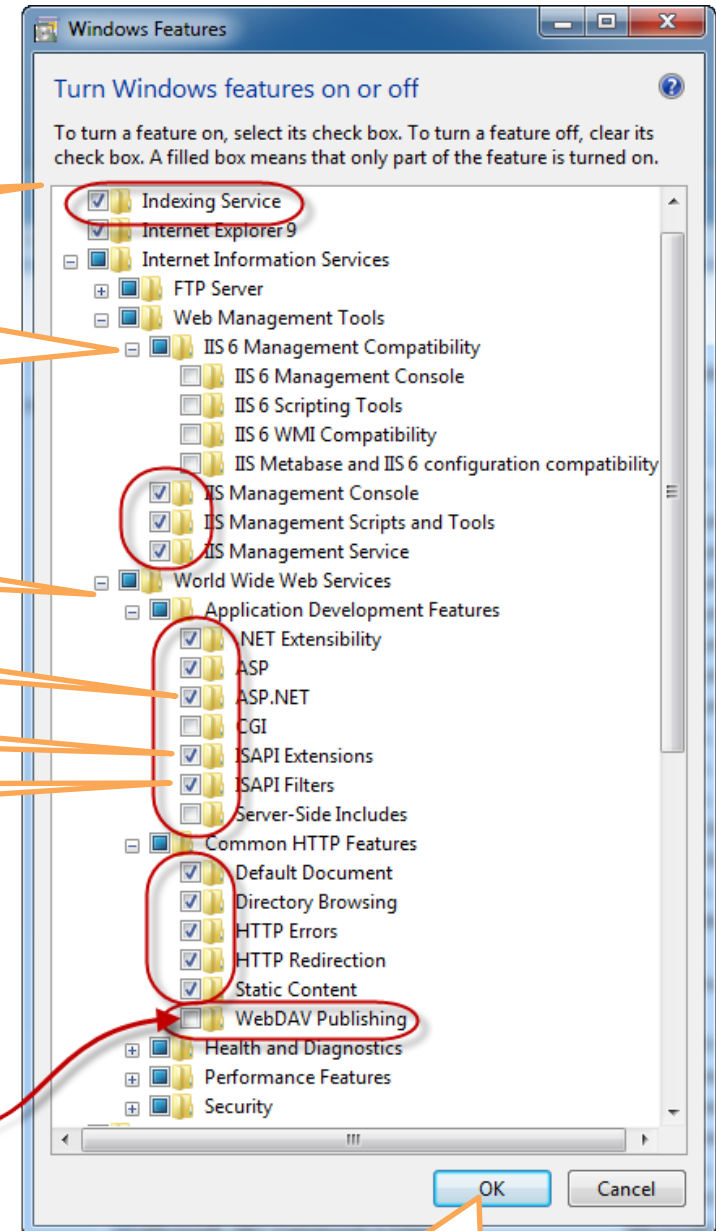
Windows Features

Turn Windows features on or off

To turn a feature on, select its check box. To turn a feature off, clear its check box. A filled box means that only part of the feature is turned on.

Indexing Service
Internet Explorer 9
Internet Information Services
FTP Server
Web Management Tools
IIS 6 Management Compatibility
IIS 6 Management Console
IIS 6 Scripting Tools
IIS 6 WMI Compatibility
IIS Metabase and IIS 6 configuration compatibility
IIS Management Console
IIS Management Scripts and Tools
IIS Management Service
World Wide Web Services
Application Development Features
.NET Extensibility
ASP
ASP.NET
CGI
ISAPI Extensions
ISAPI Filters
Server-Side Includes
Common HTTP Features
Default Document
Directory Browsing
HTTP Errors
HTTP Redirection
Static Content
WebDAV Publishing
Health and Diagnostics
Performance Features
Security

OK
Cancel